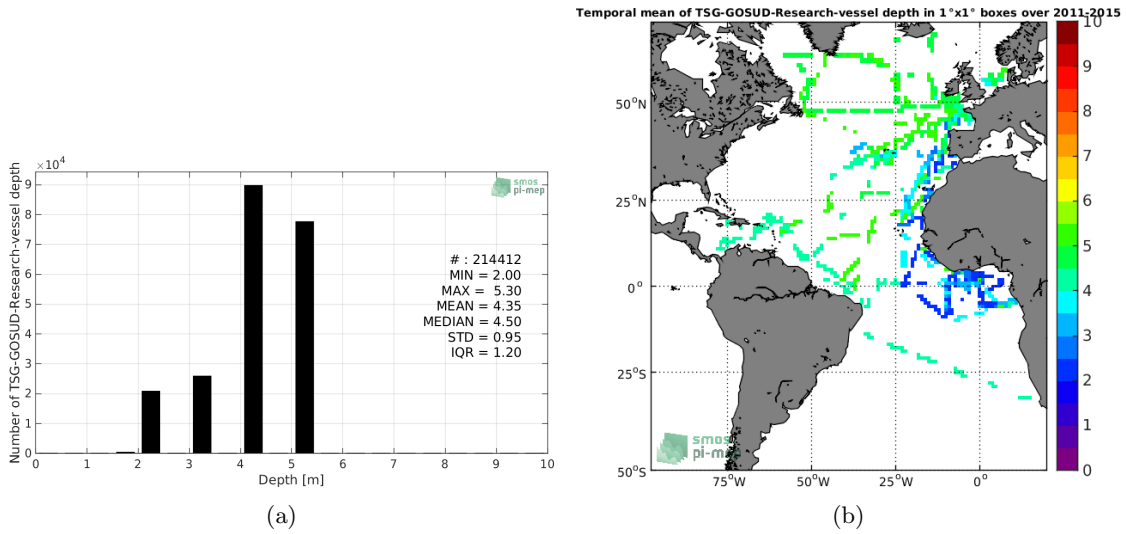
$\times 10^4$
smos pi-mep
Number of TSG-GOSUD-Research-vessel depth
9
8
7
6
5
4
3
2
1
0
0 1 2 3 4 5 6 7 8 9 10
Depth [m]

# : 214412
MIN = 2.00
MAX = 5.30
MEAN = 4.35
MEDIAN = 4.50
STD = 0.95
IQR = 1.20

(a)

Temporal mean of TSG-GOSUD-Research-vessel depth in 1°x1° boxes over 2011-2015

50°N
25°N
0°
25°S
50°S
75°W 50°W 25°W 0°

smos pi-mep

10
9
8
7
6
5
4
3
2
1
0

(b)